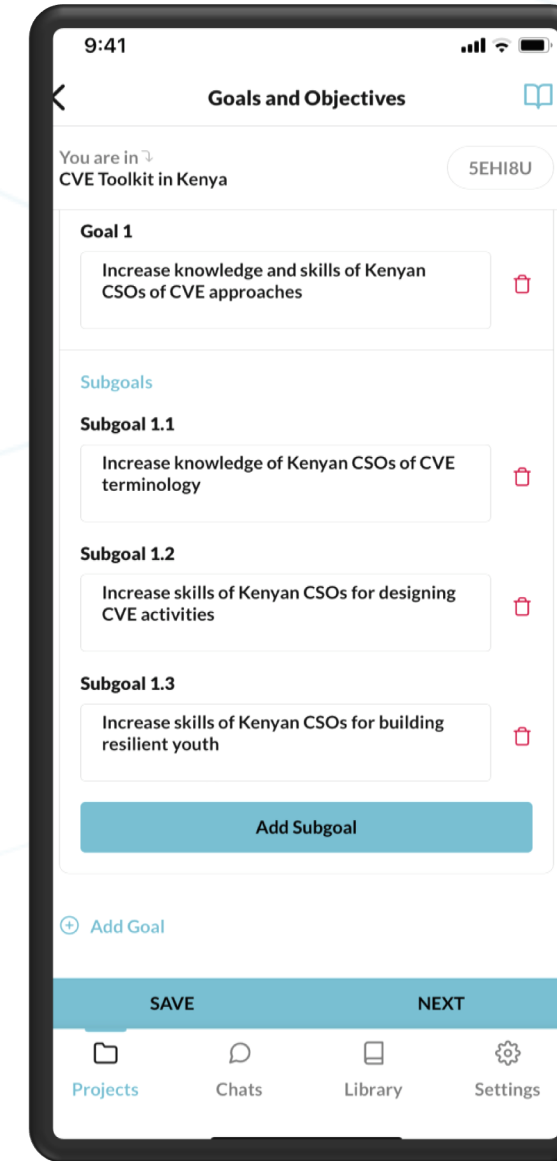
9:41

Goals and Objectives

You are in
CVE Toolkit in Kenya

5EHI8U

Goal 1

Increase knowledge and skills of Kenyan CSOs of CVE approaches

Subgoals

Subgoal 1.1

Increase knowledge of Kenyan CSOs of CVE terminology

Subgoal 1.2

Increase skills of Kenyan CSOs for designing CVE activities

Subgoal 1.3

Increase skills of Kenyan CSOs for building resilient youth

Add Subgoal

Add Goal

SAVE

NEXT

Projects

Chats

Library

Settings